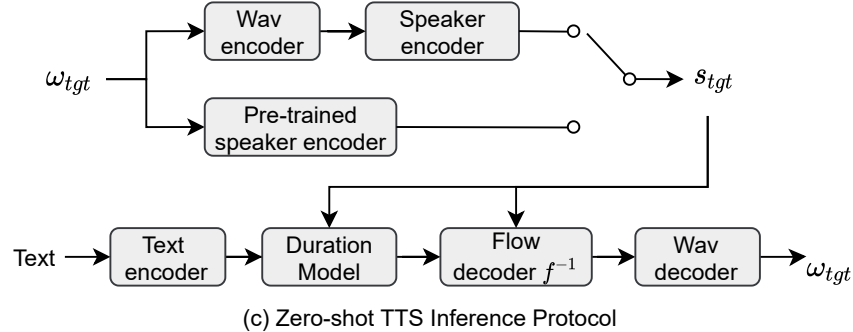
$\omega_{tgt}$

Wav encoder

Speaker encoder

Pre-trained speaker encoder

$s_{tgt}$

Text

Text encoder

Duration Model

Flow decoder $f^{-1}$

Wav decoder

$\omega_{tgt}$

(c) Zero-shot TTS Inference Protocol